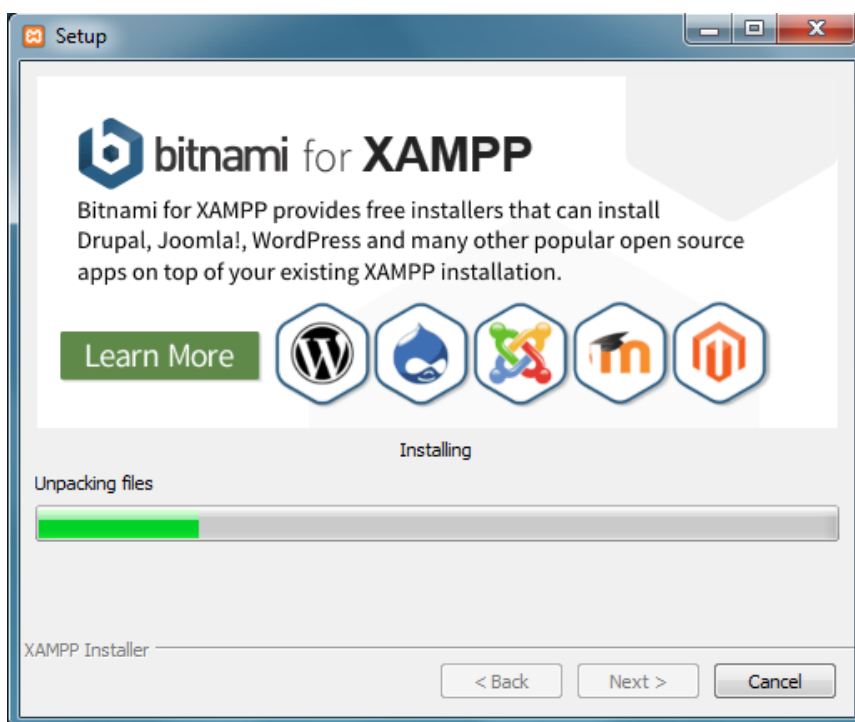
Setup

bitnami for XAMPP

Bitnami for XAMPP provides free installers that can install Drupal, Joomla!, WordPress and many other popular open source apps on top of your existing XAMPP installation.

Learn More

Installing

Unpacking files

XAMPP Installer

< Back
Next >
Cancel